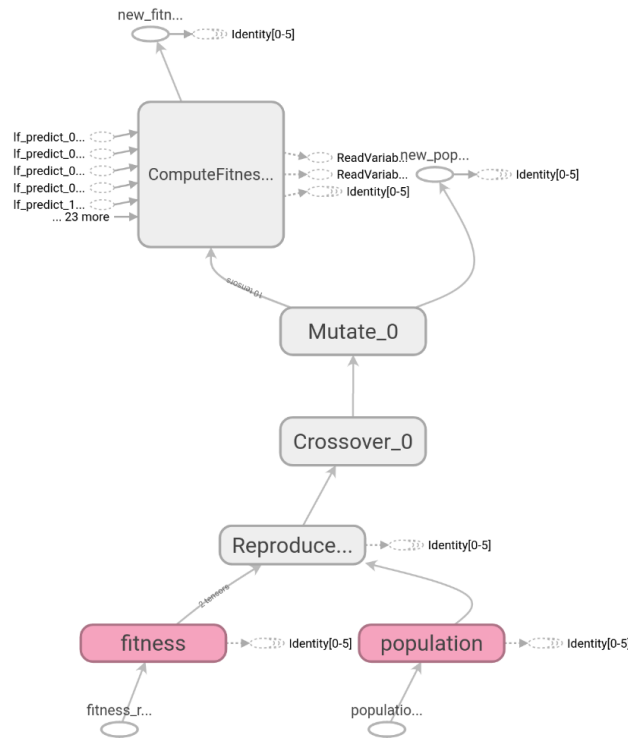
new_fitn...
Identity[0-5]

lf_predict_0...
lf_predict_0...
lf_predict_0...
lf_predict_0...
lf_predict_1...
... 23 more

ComputeFitnes...

ReadVariab...
ReadVariab...
Identity[0-5]

new_pop...
Identity[0-5]

10 tensors

Mutate_0

Crossover_0

Reproduce...
Identity[0-5]

2 tensors

fitness
Identity[0-5]

population
Identity[0-5]

fitness_r...

populatio...